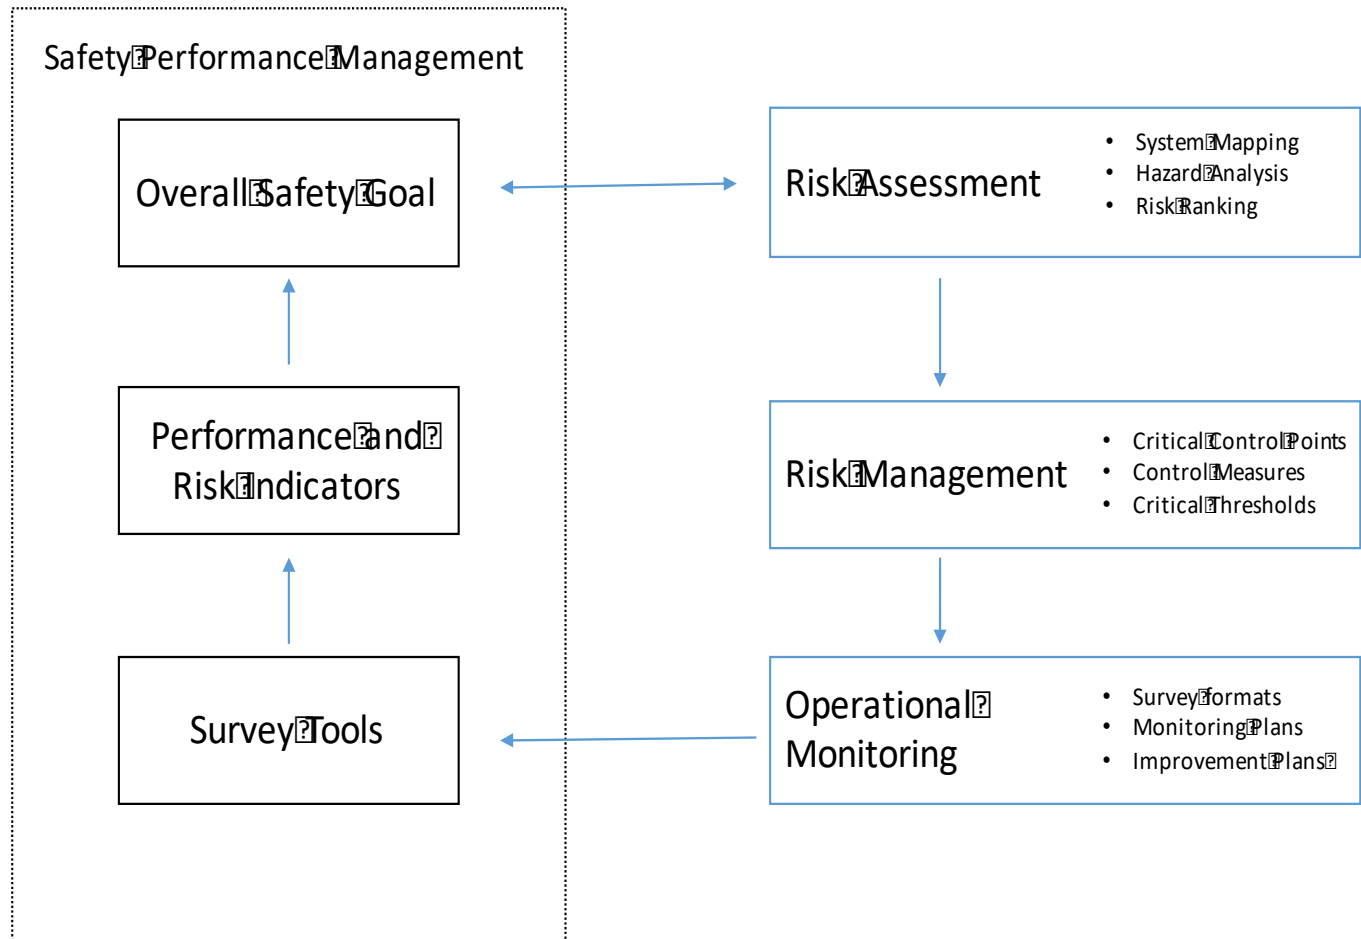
Safety Performance Management

Overall Safety Goal

Performance and Risk Indicators

Survey Tools

Risk Assessment
• System Mapping
• Hazard Analysis
• Risk Ranking

Risk Management
• Critical Control Points
• Control Measures
• Critical Thresholds

Operational Monitoring
• Survey formats
• Monitoring Plans
• Improvement Plans